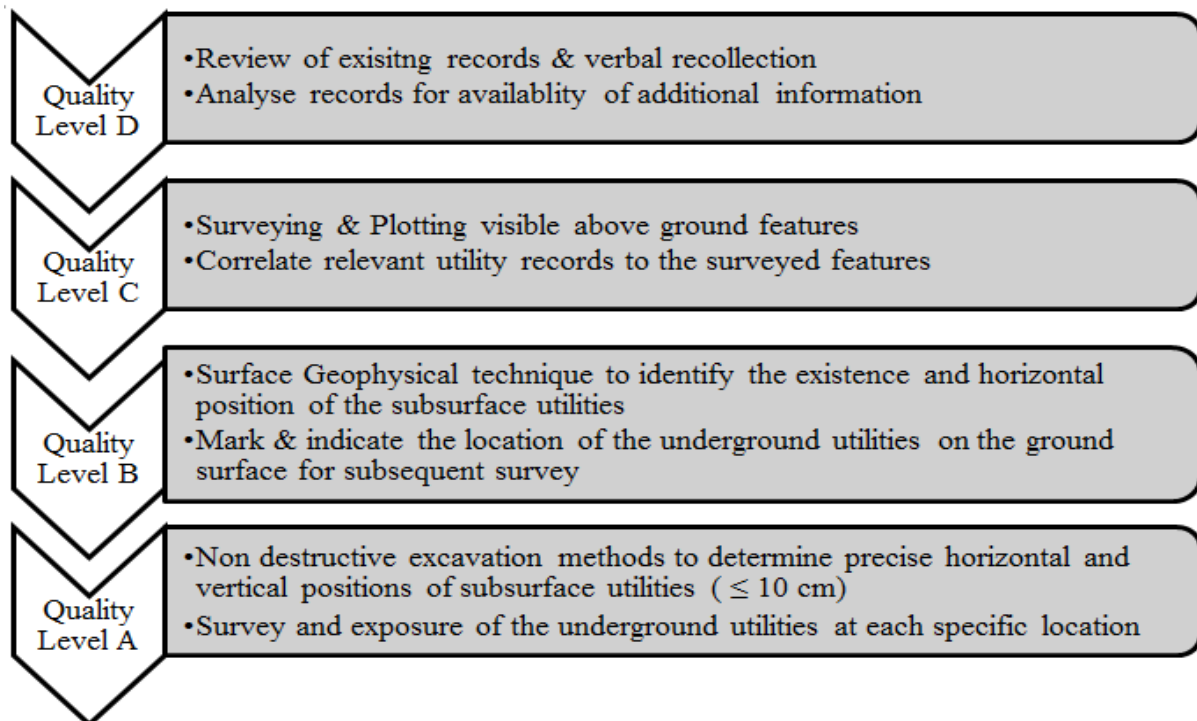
Quality Level D

•Review of exisitng records & verbal recollection
•Analyse records for availablity of additional information

Quality Level C

•Surveying & Plotting visible above ground features
•Correlate relevant utility records to the surveyed features

Quality Level B

•Surface Geophysical technique to identify the existence and horizontal position of the subsurface utilities
•Mark & indicate the location of the underground utilities on the ground surface for subsequent survey

Quality Level A

•Non destructive excavation methods to determine precise horizontal and vertical positions of subsurface utilities ( $\leq 10$ cm)
•Survey and exposure of the underground utilities at each specific location